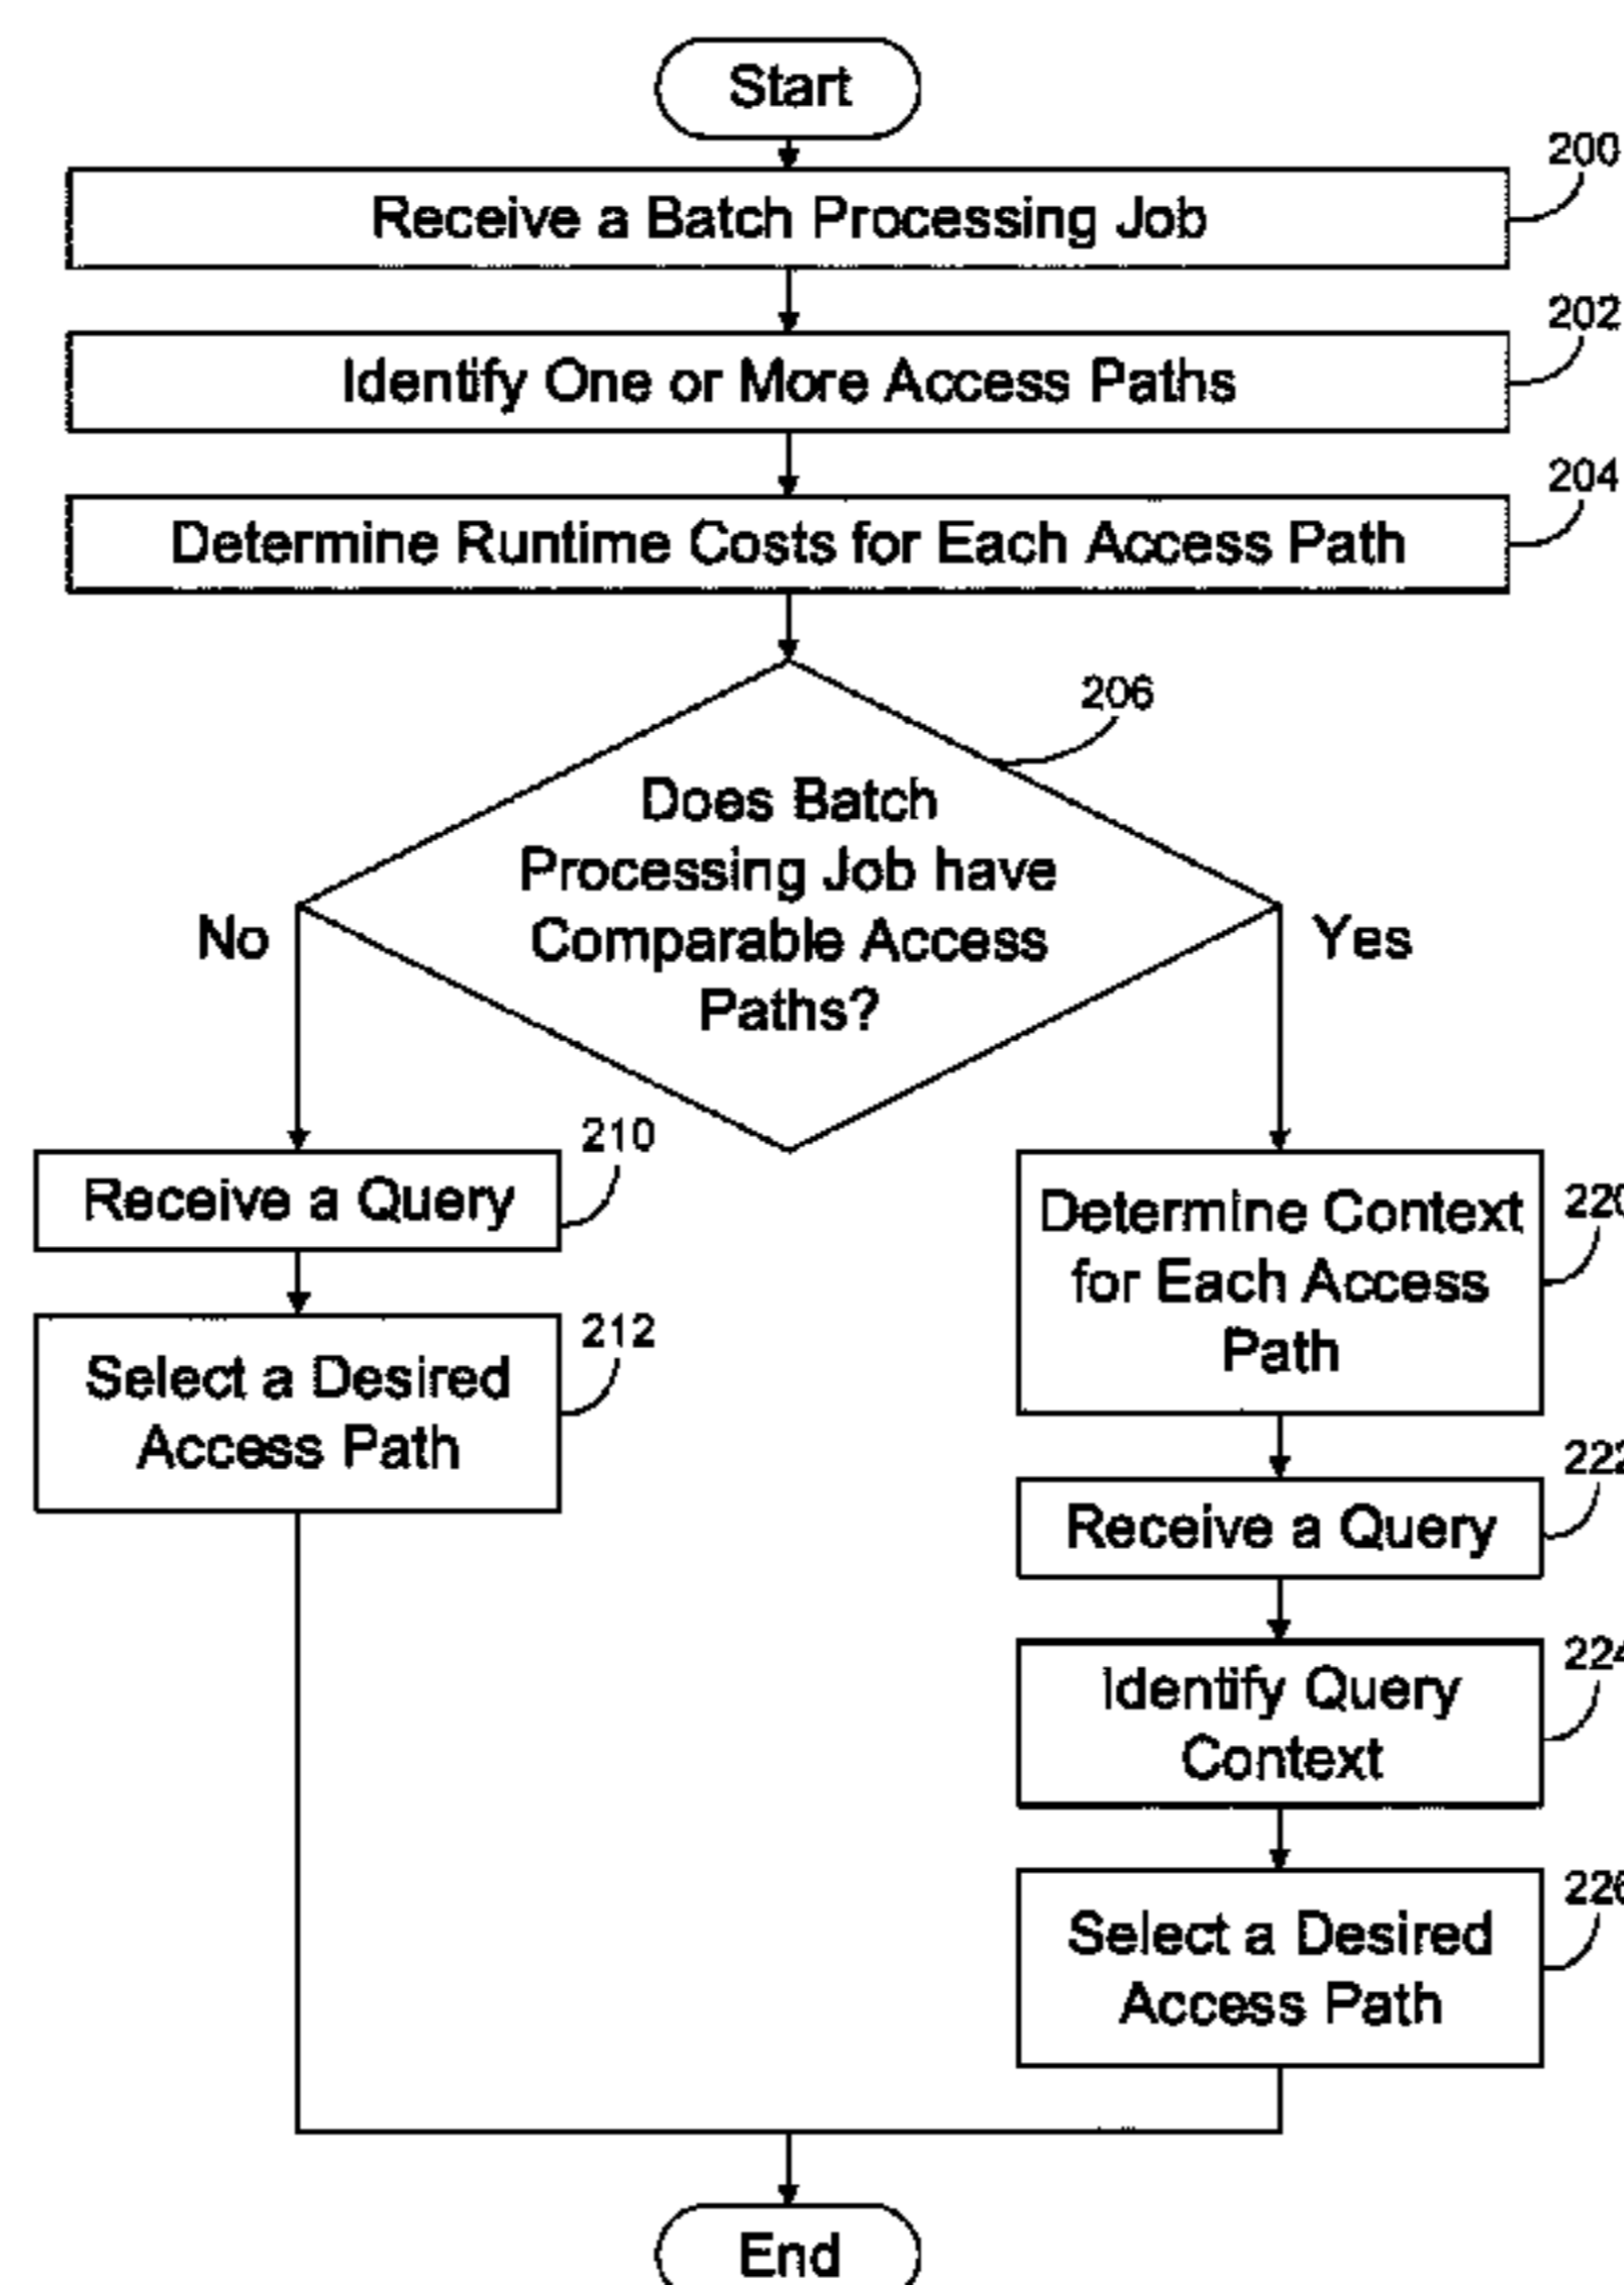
Start

200

Receive a Batch Processing Job

202

Identify One or More Access Paths

204

Determine Runtime Costs for Each Access Path

206

Does Batch Processing Job have Comparable Access Paths?

No

Yes

210

Receive a Query

212

Select a Desired Access Path

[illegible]

Determine Context for Each Access Path

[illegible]

Receive a Query

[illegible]

Identify Query Context

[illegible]

Select a Desired Access Path

End